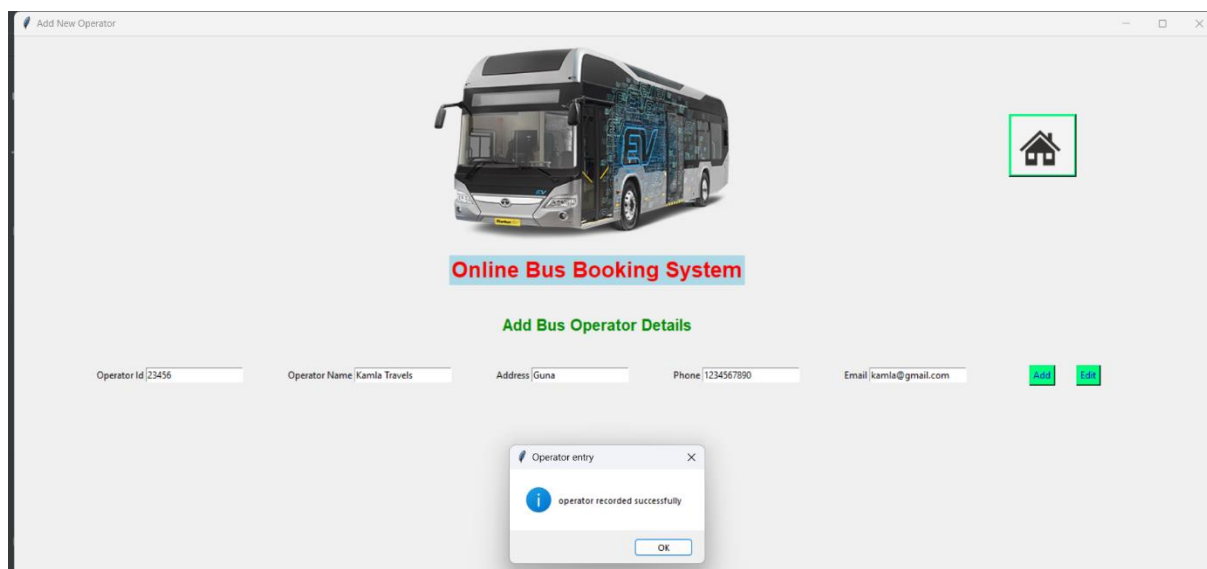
Add New Operator

EV

Online Bus Booking System

Add Bus Operator Details

Operator Id 23456

Operator Name Kamla Travels

Address Guna

Phone 1234567890

Email kamla@gmail.com

Add

Edit

Operator entry

operator recorded successfully

OK